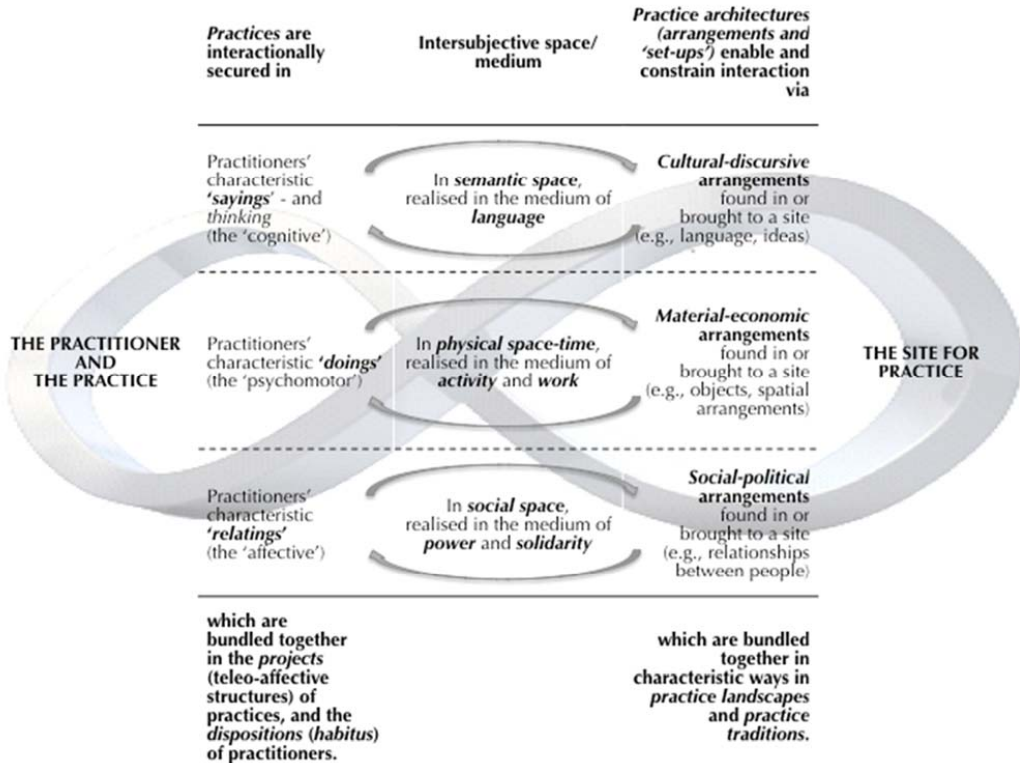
| *Practices* are interactionally secured in | Intersubjective space/ medium | *Practice architectures (arrangements and 'set-ups')* enable and constrain interaction via |
|---|---|---|
| Practitioners' characteristic **'sayings'** - and *thinking* (the 'cognitive') | In ***semantic space***, realised in the medium of ***language*** | ***Cultural-discursive* arrangements** found in or brought to a site (e.g., language, ideas) |
| Practitioners' characteristic **'doings'** (the 'psychomotor') | In ***physical space-time***, realised in the medium of ***activity*** and ***work*** | ***Material-economic* arrangements** found in or brought to a site (e.g., objects, spatial arrangements) |
| Practitioners' characteristic ***'relatings'*** (the 'affective') | In ***social space***, realised in the medium of ***power*** and ***solidarity*** | ***Social-political* arrangements** found in or brought to a site (e.g., relationships between people) |
| **which are bundled together in the *projects* (teleo-affective structures) of practices, and the *dispositions* (*habitus*) of practitioners.** | | **which are bundled together in characteristic ways in *practice landscapes* and *practice traditions*.** |

THE PRACTITIONER AND THE PRACTICE

THE SITE FOR PRACTICE